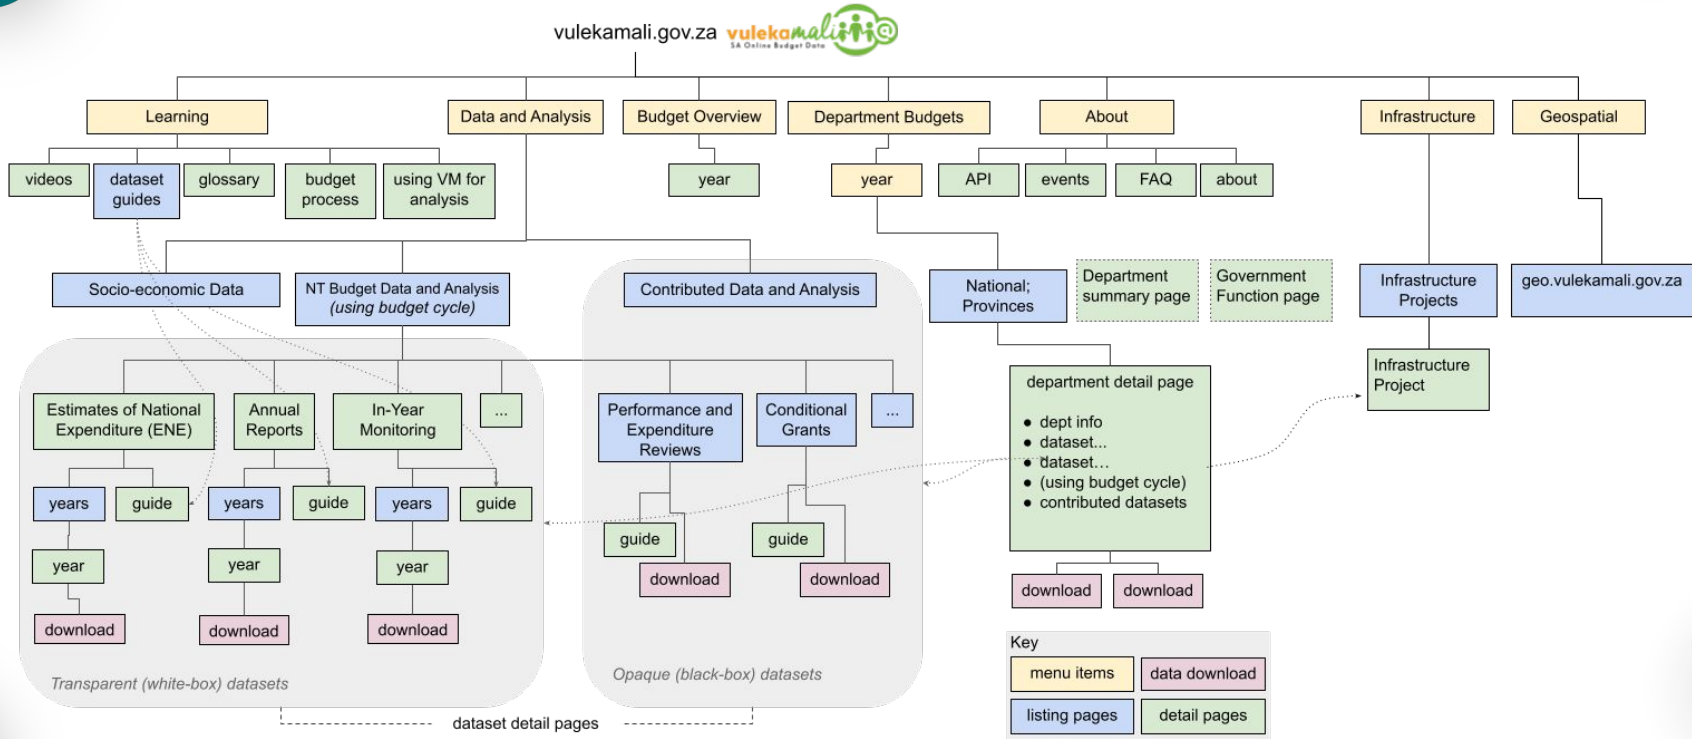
vulekamali.gov.za vulekamali SA Online Budget Data

Learning
Data and Analysis
Budget Overview
Department Budgets
About
Infrastructure
Geospatial

videos
dataset guides
glossary
budget process
using VM for analysis
year
year
API
events
FAQ
about

Socio-economic Data
NT Budget Data and Analysis (using budget cycle)
Contributed Data and Analysis
National; Provinces
Department summary page
Government Function page
Infrastructure Projects
geo.vulekamali.gov.za

Estimates of National Expenditure (ENE)
Annual Reports
In-Year Monitoring
...
Performance and Expenditure Reviews
Conditional Grants
...
department detail page
Infrastructure Project

● dept info
● dataset...
● dataset...
● (using budget cycle)
● contributed datasets

years
guide
years
guide
years
guide
guide
guide

year
year
year
download
download

download
download
download
download
download

Transparent (white-box) datasets
Opaque (black-box) datasets
dataset detail pages

Key
menu items
data download
listing pages
detail pages